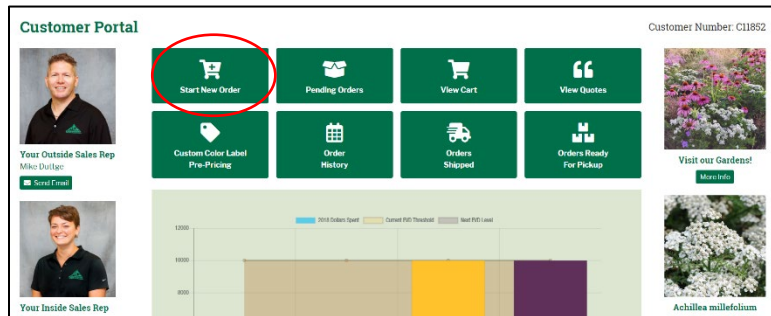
Customer Portal

Customer Number: C11852

Your Outside Sales Rep
Mike Dodge
Send Email

Your Inside Sales Rep

Start New Order
Pending Orders
View Cart
View Quotes
Custom Color Label Pre-Pricing
Order History
Orders Shipped
Orders Ready For Pickup

2018 Dollars Spent
Current EVD Threshold
Next EVD Level

12000
10000
8000

Visit our Gardens!
More Info

Achillea millefolium